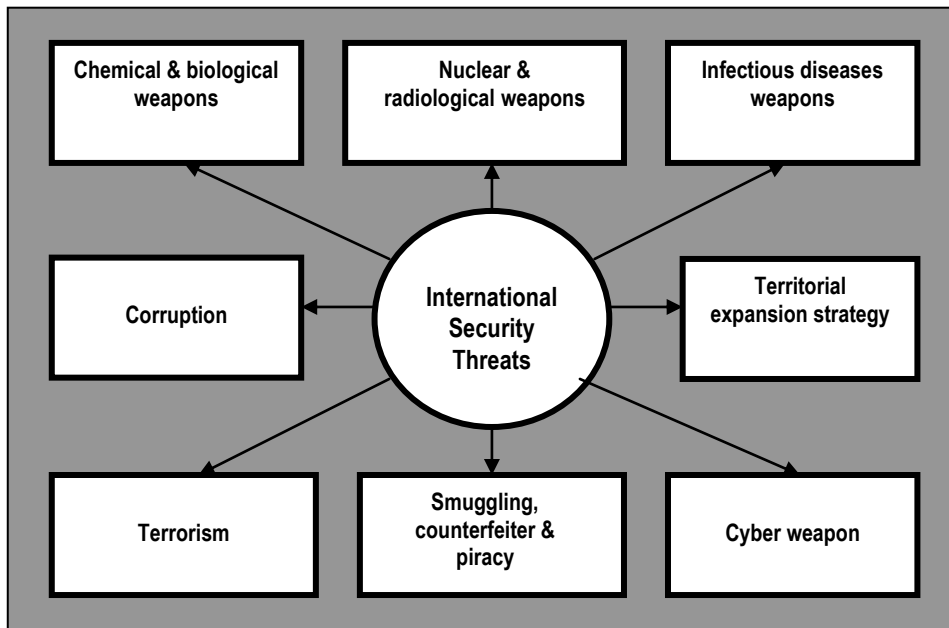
Chemical & biological weapons

Nuclear & radiological weapons

Infectious diseases weapons

Corruption

International Security Threats

Territorial expansion strategy

Terrorism

Smuggling, counterfeiter & piracy

Cyber weapon